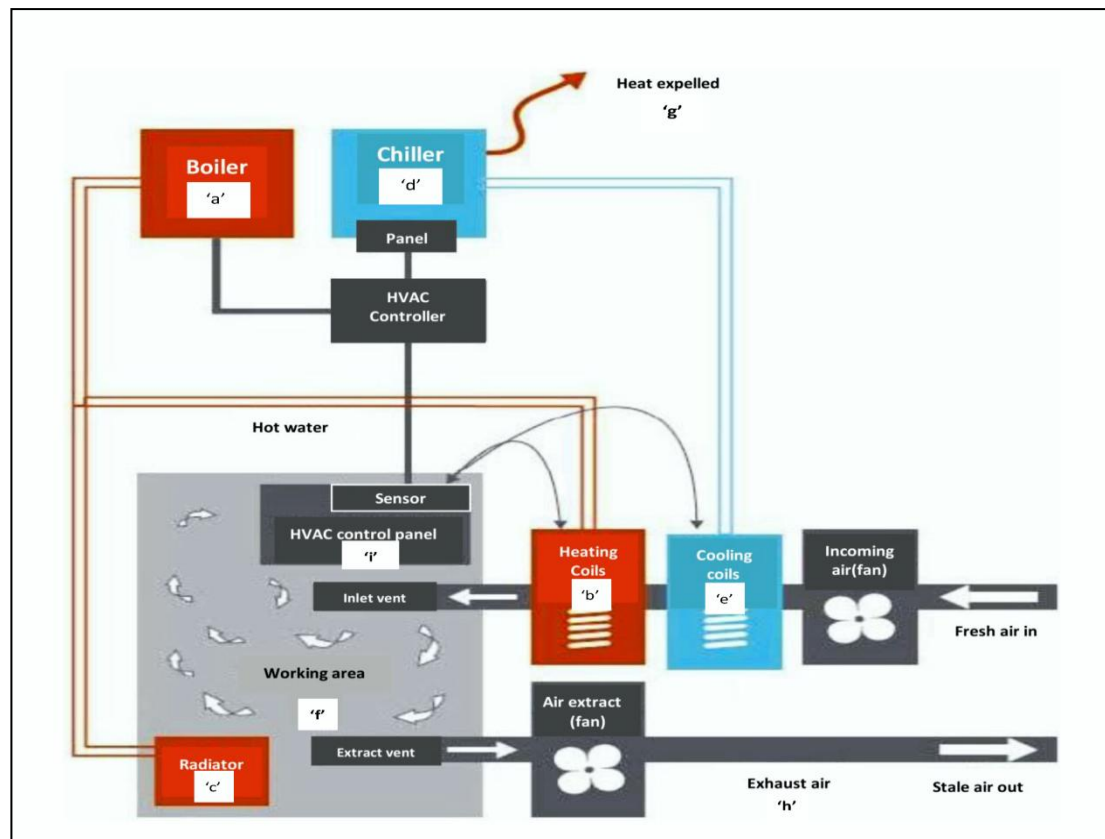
Heat expelled
'g'

Boiler
'a'

Chiller
'd'

Panel

HVAC Controller

Hot water

Sensor

HVAC control panel
'i'

Heating Coils
'b'

Cooling coils
'e'

Incoming air(fan)

Inlet vent

Fresh air in

Working area

'f'

Air extract (fan)

Radiator
'c'

Extract vent

Exhaust air
'h'

Stale air out